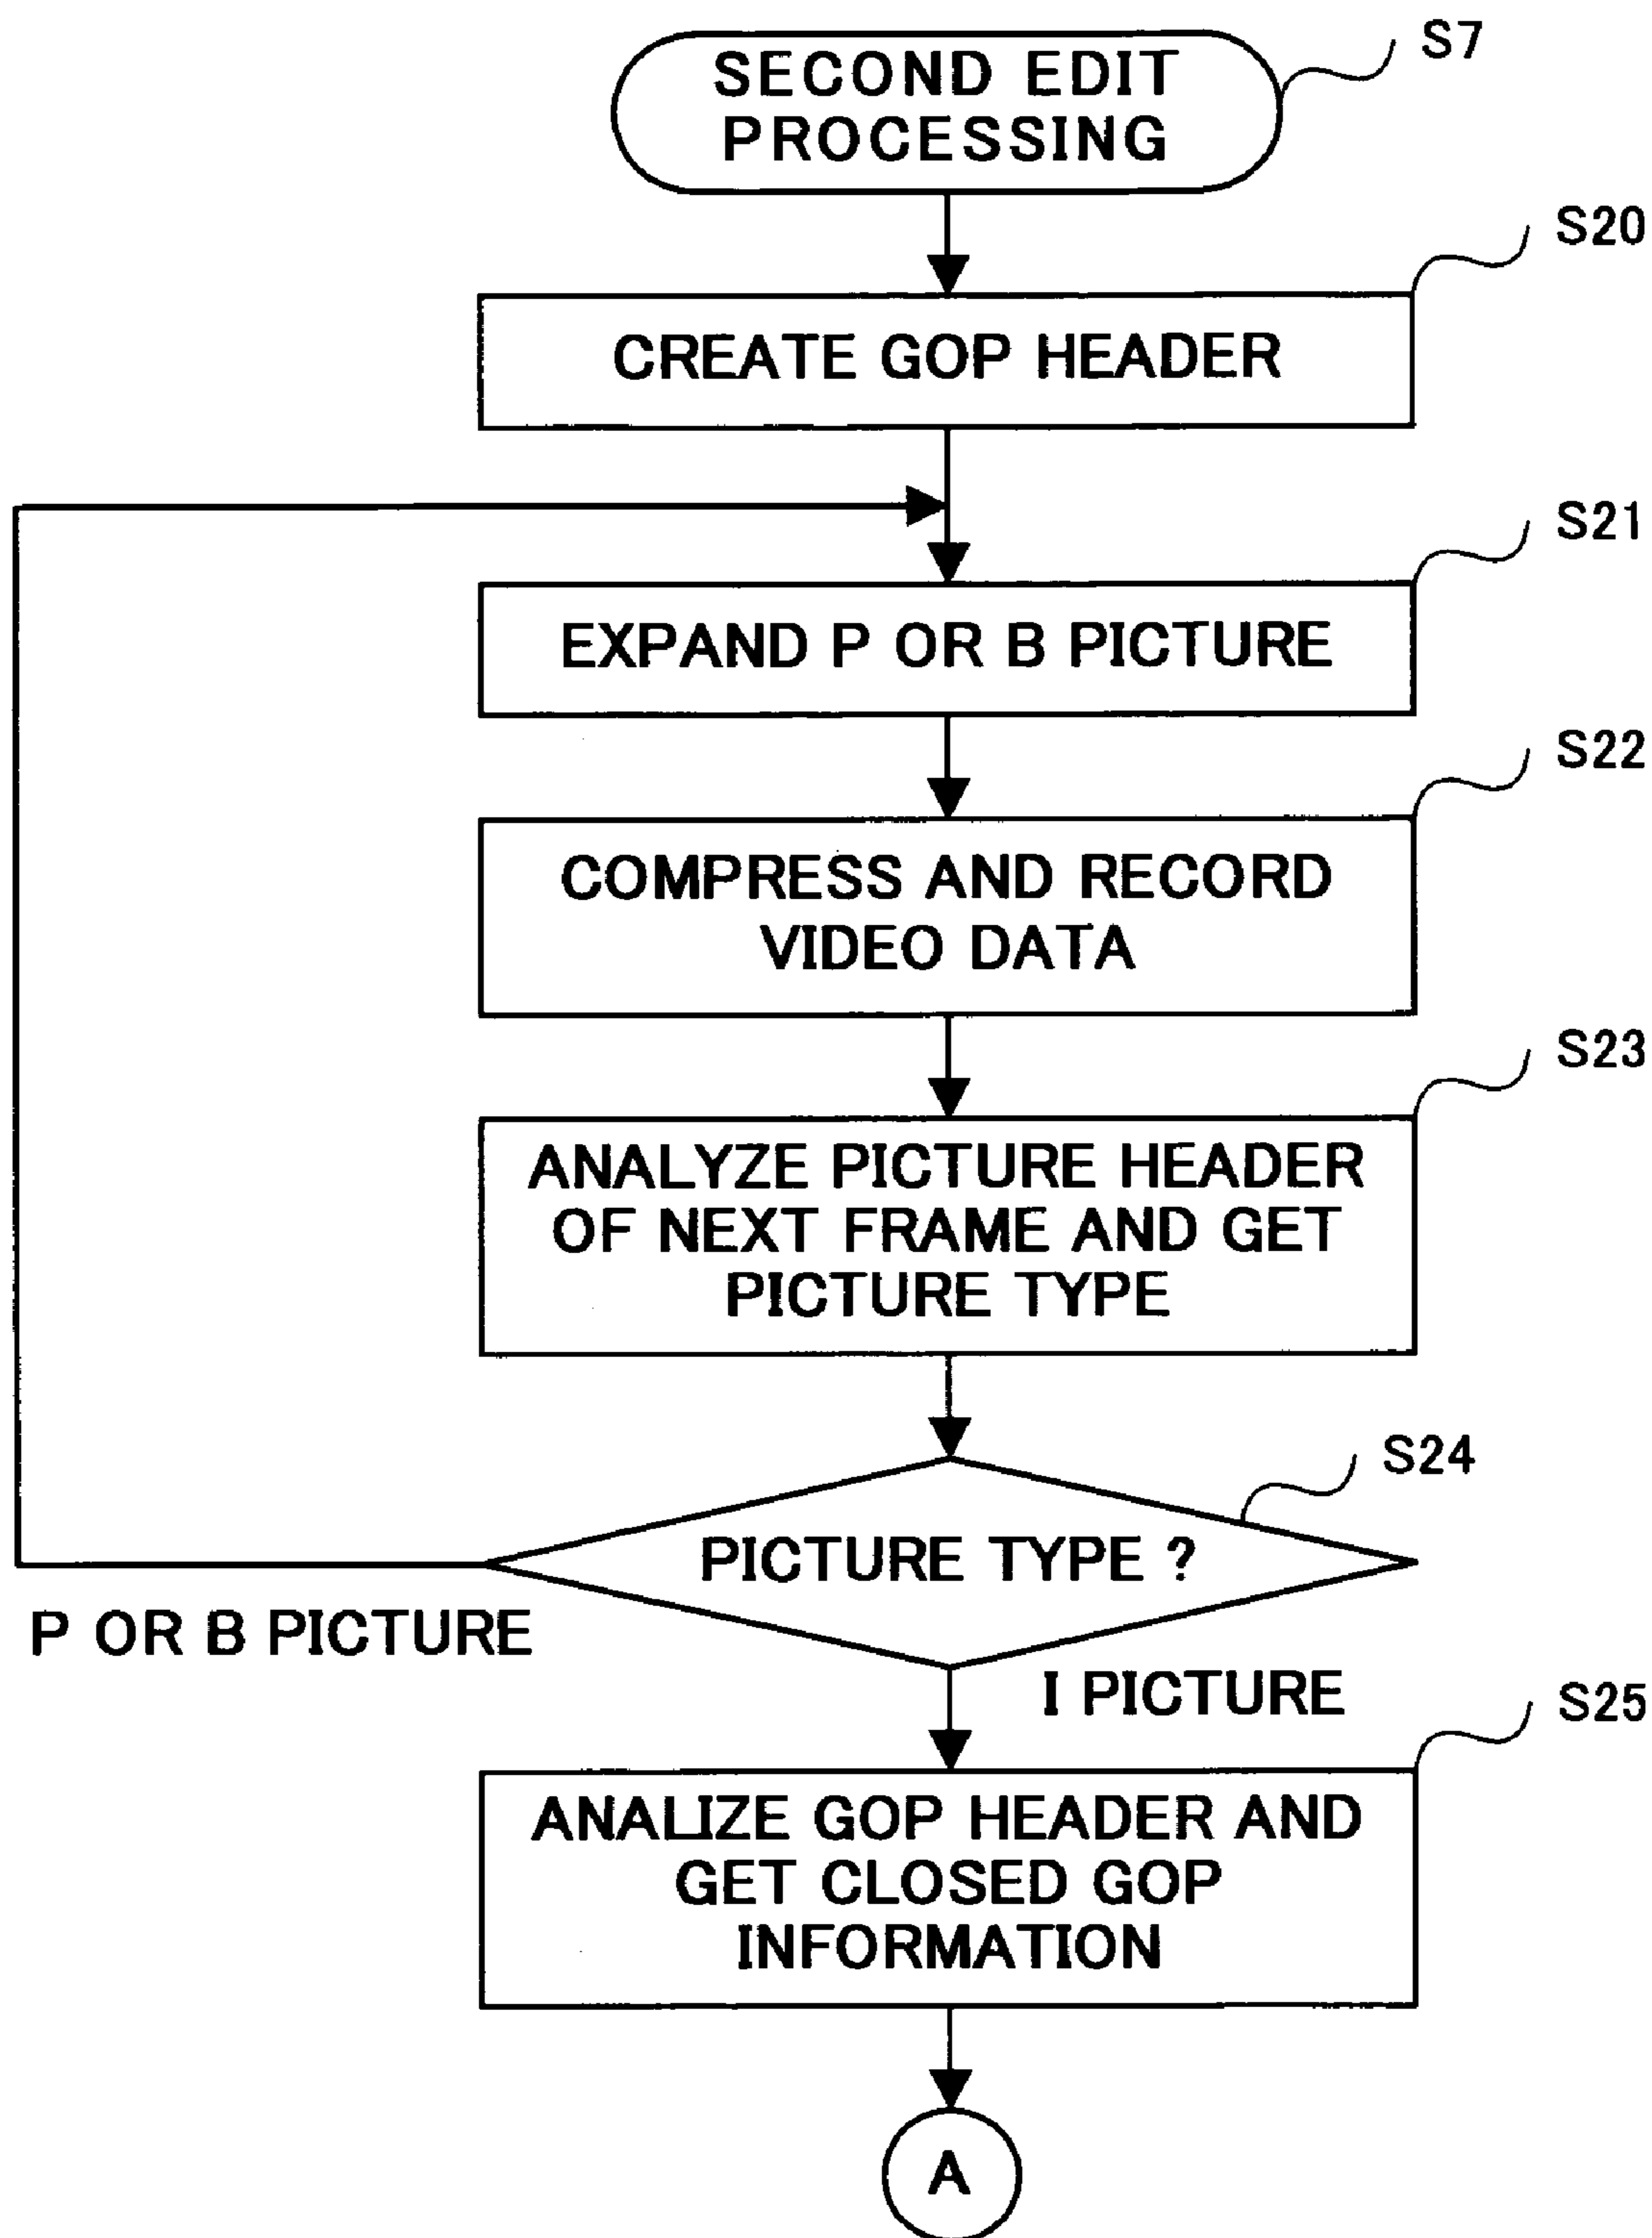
SECOND EDIT PROCESSING

S7

S20

CREATE GOP HEADER

S21

EXPAND P OR B PICTURE

S22

COMPRESS AND RECORD VIDEO DATA

S23

ANALYZE PICTURE HEADER OF NEXT FRAME AND GET PICTURE TYPE

S24

PICTURE TYPE ?

P OR B PICTURE

I PICTURE

S25

ANALIZE GOP HEADER AND GET CLOSED GOP INFORMATION

A